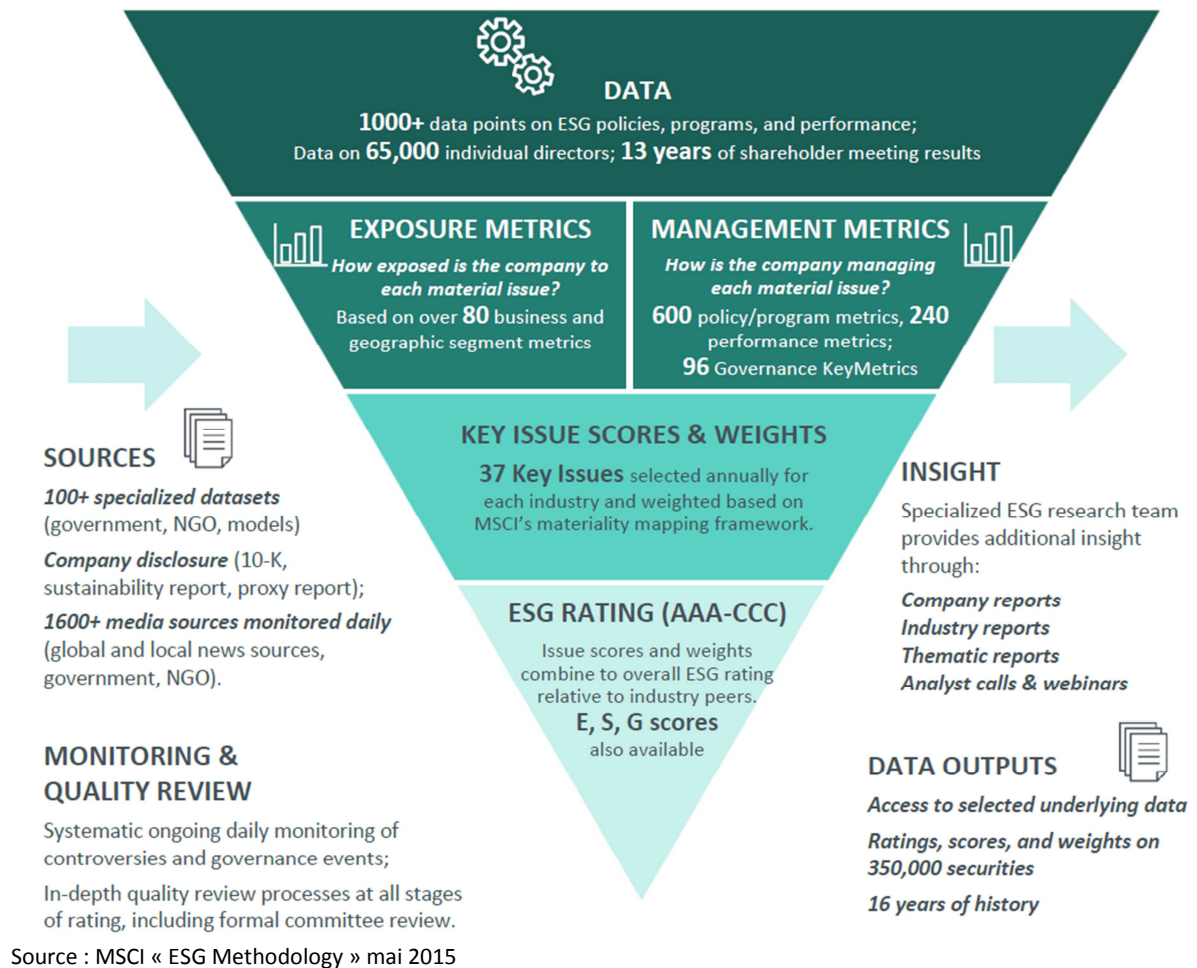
DATA

1000+ data points on ESG policies, programs, and performance; Data on 65,000 individual directors; 13 years of shareholder meeting results

EXPOSURE METRICS

How exposed is the company to each material issue?

Based on over 80 business and geographic segment metrics

MANAGEMENT METRICS

How is the company managing each material issue?

600 policy/program metrics, 240 performance metrics; 96 Governance KeyMetrics

KEY ISSUE SCORES & WEIGHTS

37 Key Issues selected annually for each industry and weighted based on MSCI's materiality mapping framework.

ESG RATING (AAA-CCC)

Issue scores and weights combine to overall ESG rating relative to industry peers.

E, S, G scores also available

SOURCES

100+ specialized datasets (government, NGO, models)

Company disclosure (10-K, sustainability report, proxy report);

1600+ media sources monitored daily (global and local news sources, government, NGO).

MONITORING & QUALITY REVIEW

Systematic ongoing daily monitoring of controversies and governance events;

In-depth quality review processes at all stages of rating, including formal committee review.

INSIGHT

Specialized ESG research team provides additional insight through:

Company reports
Industry reports
Thematic reports
Analyst calls & webinars

DATA OUTPUTS

Access to selected underlying data

Ratings, scores, and weights on 350,000 securities

16 years of history

Source : MSCI « ESG Methodology » mai 2015